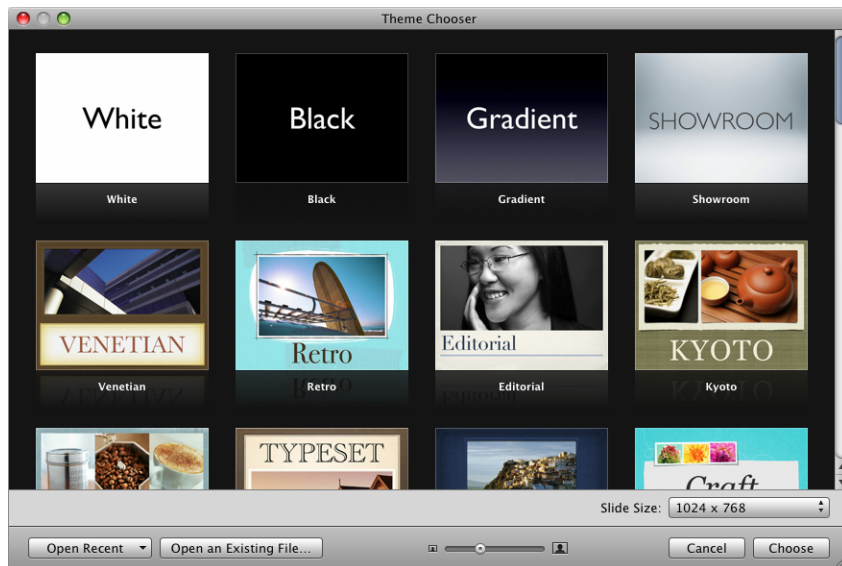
Theme Chooser

White
White

Black
Black

Gradient
Gradient

SHOWROOM
Showroom

VENETIAN
Venetian

Retro
Retro

Editorial
Editorial

KYOTO
Kyoto

TYPESET

Craft

Slide Size: 1024 x 768

Open Recent
Open an Existing File...
Cancel
Choose